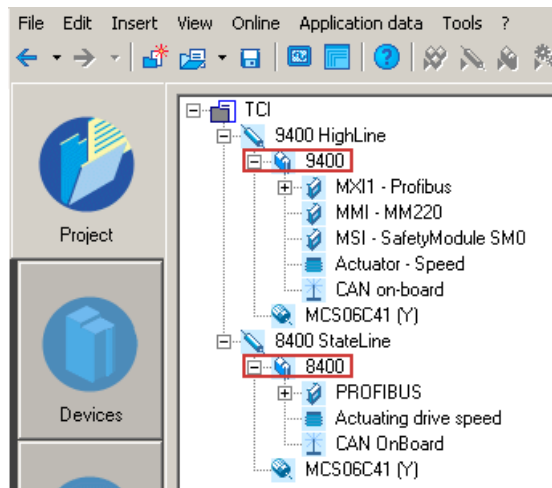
File Edit Insert View Online Application data Tools ?

Project

Devices

TCI
9400 HighLine
9400
MXI1 - Profibus
MMI - MM220
MSI - SafetyModule SM0
Actuator - Speed
CAN on-board
MCS06C41 (Y)
8400 StateLine
8400
PROFIBUS
Actuating drive speed
CAN OnBoard
MCS06C41 (Y)